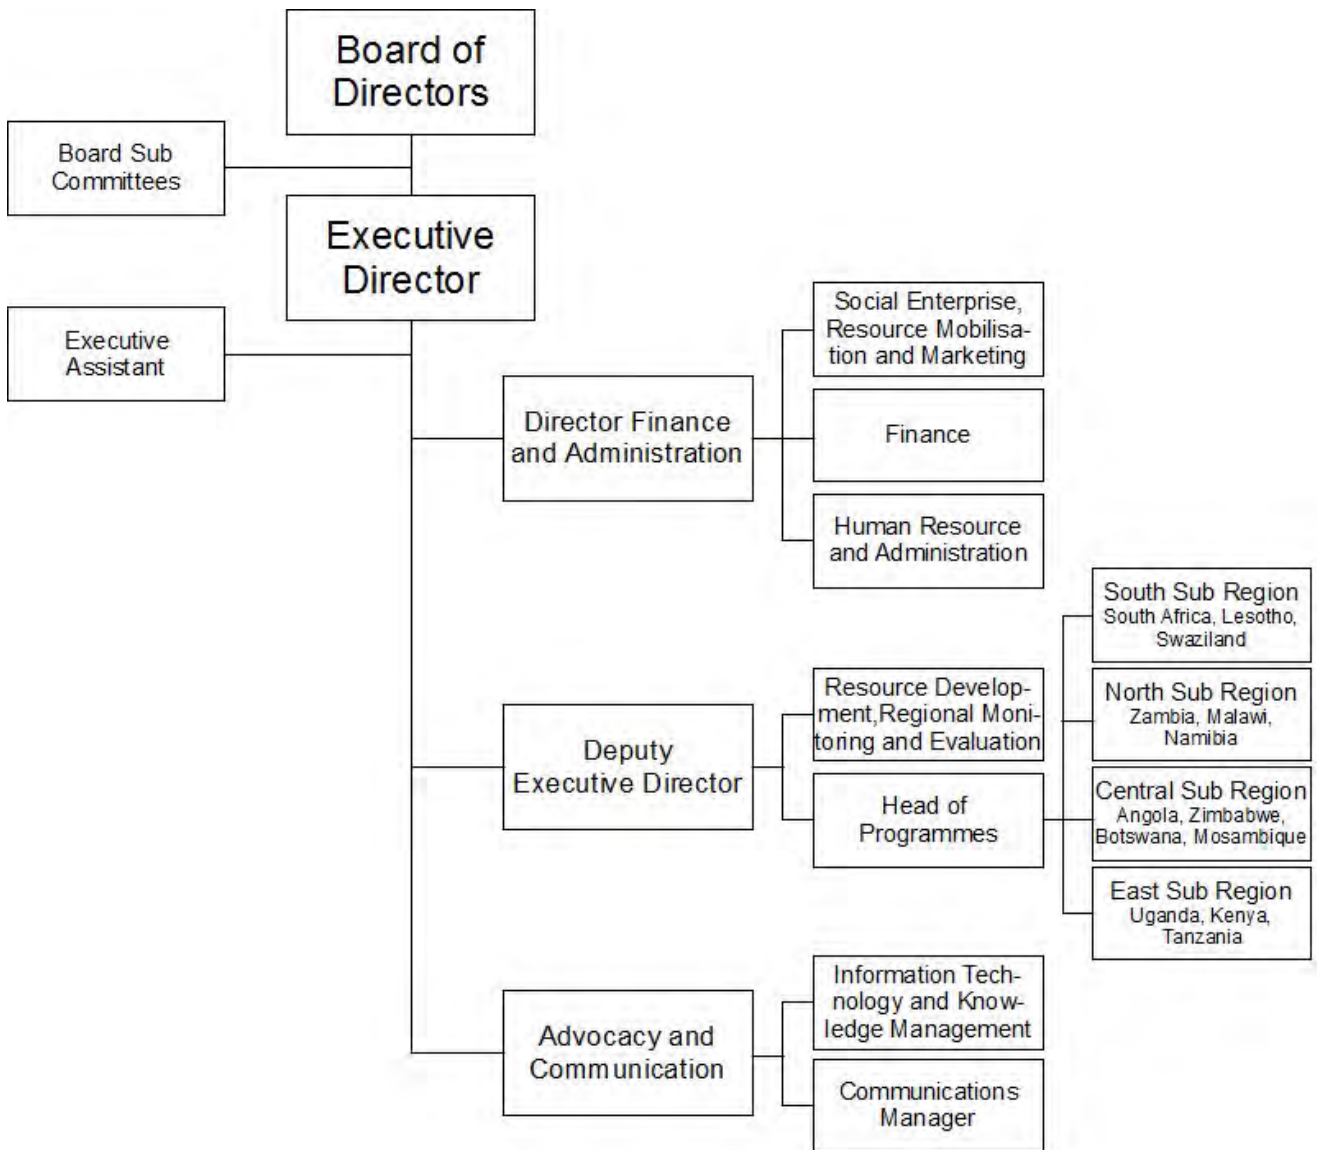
Board of Directors

Board Sub Committees

Executive Director

Executive Assistant

Director Finance and Administration

Social Enterprise, Resource Mobilisation and Marketing

Finance

Human Resource and Administration

Deputy Executive Director

Resource Development,Regional Monitoring and Evaluation

Head of Programmes

South Sub Region
South Africa, Lesotho, Swaziland

North Sub Region
Zambia, Malawi, Namibia

Central Sub Region
Angola, Zimbabwe, Botswana, Mosambique

East Sub Region
Uganda, Kenya, Tanzania

Advocacy and Communication

Information Technology and Knowledge Management

Communications Manager